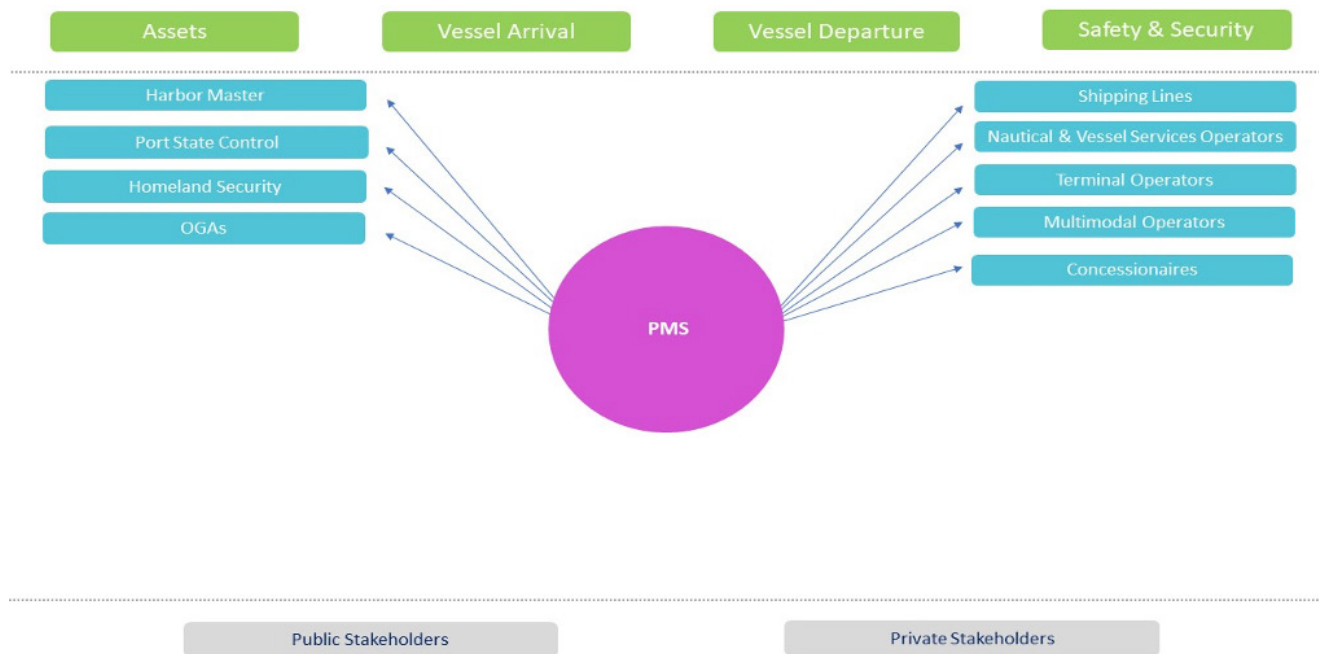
Assets

Vessel Arrival

Vessel Departure

Safety & Security

Harbor Master

Port State Control

Homeland Security

OGAs

Shipping Lines

Nautical & Vessel Services Operators

Terminal Operators

Multimodal Operators

Concessionaires

PMS

Public Stakeholders

Private Stakeholders